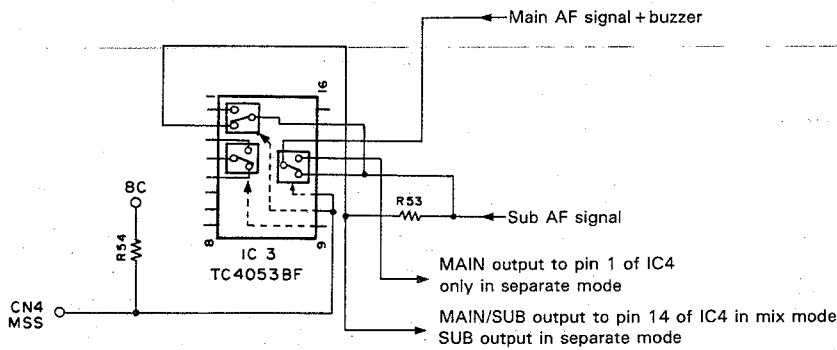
Main AF signal + buzzer

16

8C

R54

8

9

IC 3
TC4053BF

R53

Sub AF signal

CN4
MSS

MAIN output to pin 1 of IC4 only in separate mode

MAIN/SUB output to pin 14 of IC4 in mix mode
SUB output in separate mode